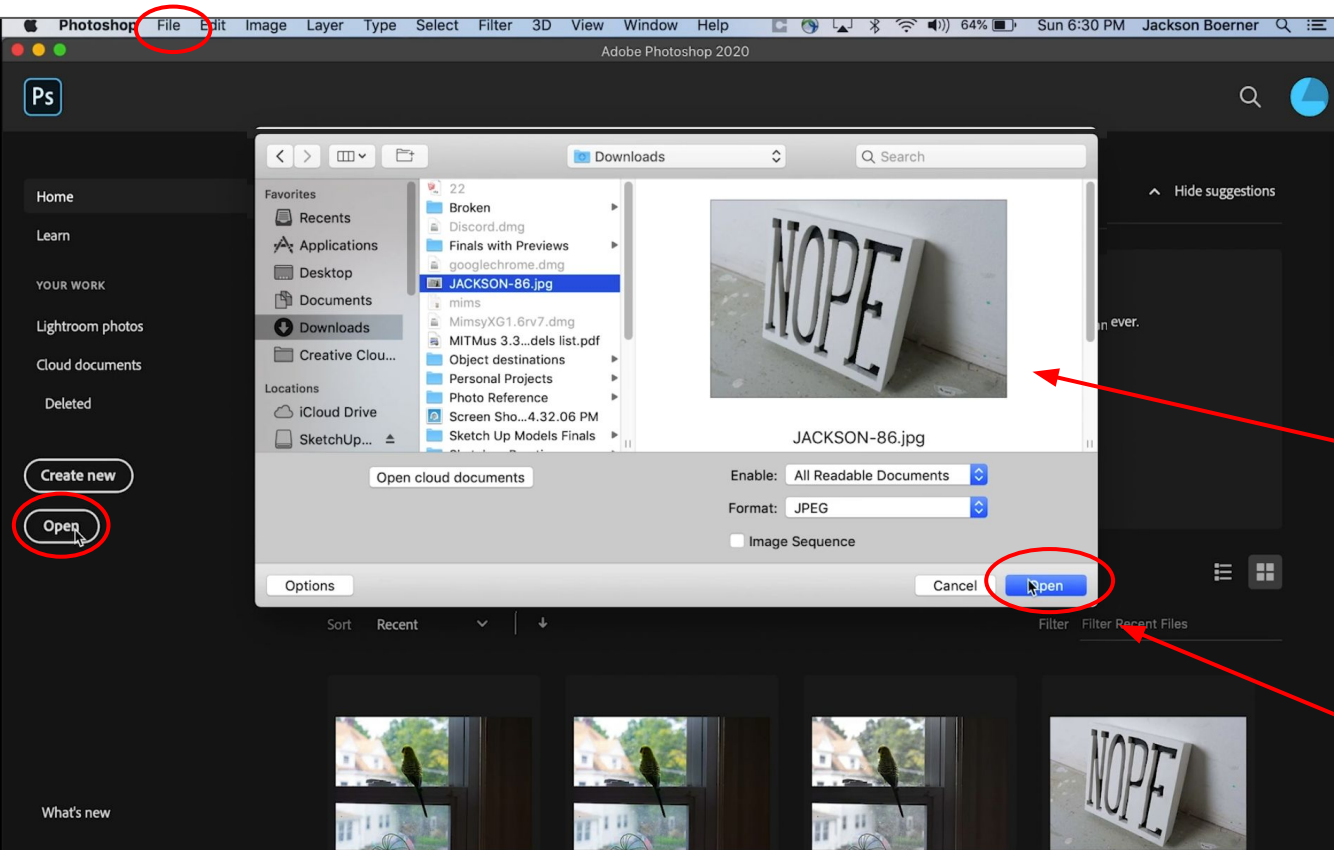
Photoshop File Edit Image Layer Type Select Filter 3D View Window Help 64% Sun 6:30 PM Jackson Boerner

Adobe Photoshop 2020

Ps

Home
Learn
YOUR WORK
Lightroom photos
Cloud documents
Deleted

Create new
Open

What's new

Hide suggestions

an ever.

Downloads
Search

Favorites
Recents
Applications
Desktop
Documents
Downloads
Creative Clou...
Locations
iCloud Drive
SketchUp...

22
Broken
Discord.dmg
Finals with Previews
googlechrome.dmg
JACKSON-86.jpg
mims
MimsyXG1.6rv7.dmg
MITMus 3.3...dels list.pdf
Object destinations
Personal Projects
Photo Reference
Screen Sho...4.32.06 PM
Sketch Up Models Finals

NOPE

JACKSON-86.jpg

Open cloud documents
Enable: All Readable Documents
Format: JPEG
Image Sequence

Options
Cancel
Open

Sort Recent
Filter Filter Recent Files

NOPE